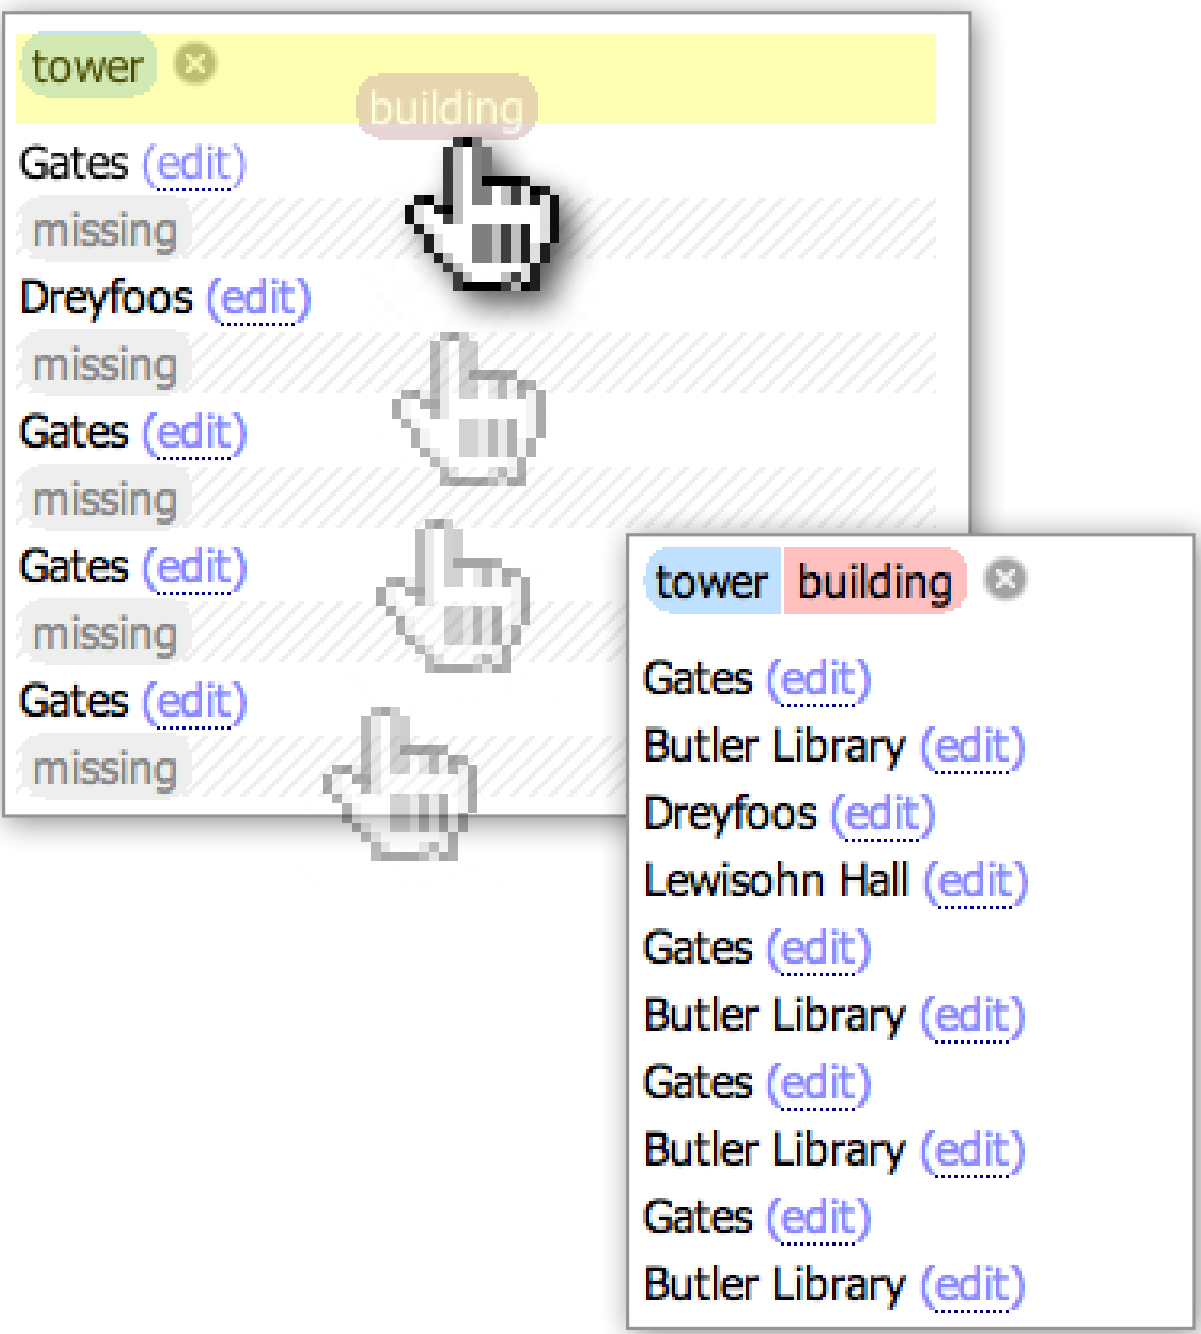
tower building

Gates (edit)
missing
Dreyfoos (edit)
missing
Gates (edit)
missing
Gates (edit)
missing
Gates (edit)
missing

tower building

Gates (edit)
Butler Library (edit)
Dreyfoos (edit)
Lewisohn Hall (edit)
Gates (edit)
Butler Library (edit)
Gates (edit)
Butler Library (edit)
Gates (edit)
Butler Library (edit)